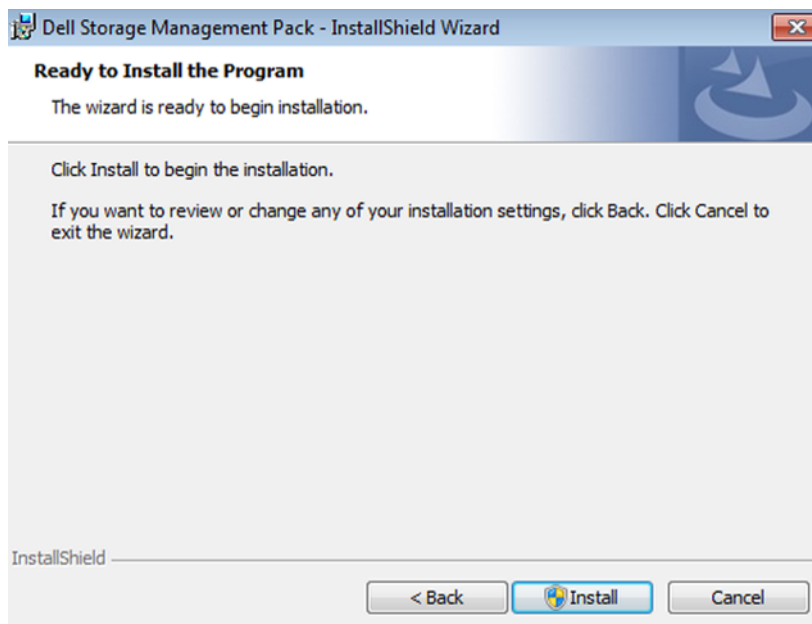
Dell Storage Management Pack - InstallShield Wizard

Ready to Install the Program

The wizard is ready to begin installation.

Click Install to begin the installation.

If you want to review or change any of your installation settings, click Back. Click Cancel to exit the wizard.

InstallShield

< Back

Install

Cancel